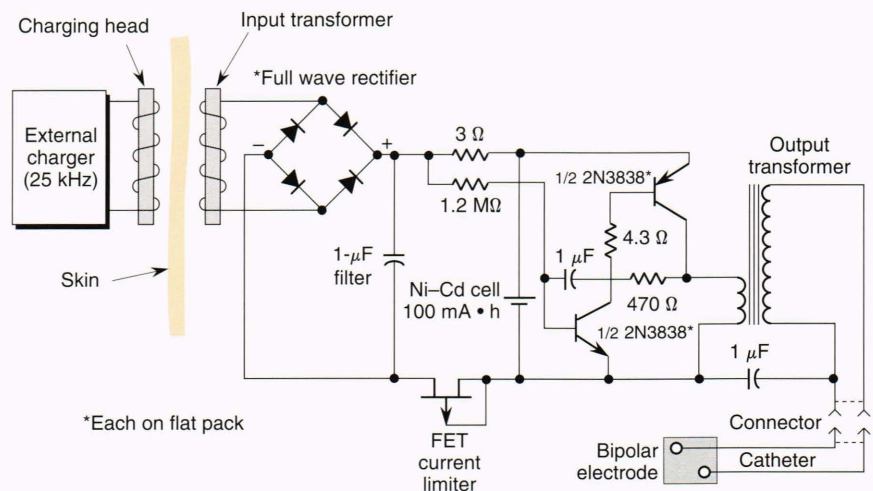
Charging head

Input transformer

*Full wave rectifier

External charger (25 kHz)

−

+

3 Ω

1.2 MΩ

1/2 2N3838*

Output transformer

4.3 Ω

1 $\mu$F

1-$\mu$F filter

Skin

Ni–Cd cell 100 mA • h

470 Ω

1/2 2N3838*

1 $\mu$F

*Each on flat pack

Connector

FET current limiter

Bipolar electrode

Catheter